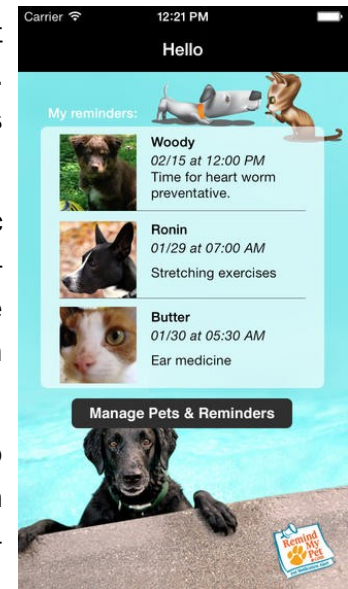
Carrier 12:21 PM

Hello

My reminders:

Woody
02/15 at 12:00 PM
Time for heart worm preventative.

Ronin
01/29 at 07:00 AM
Stretching exercises

Butter
01/30 at 05:30 AM
Ear medicine

Manage Pets & Reminders

Remind My Pet